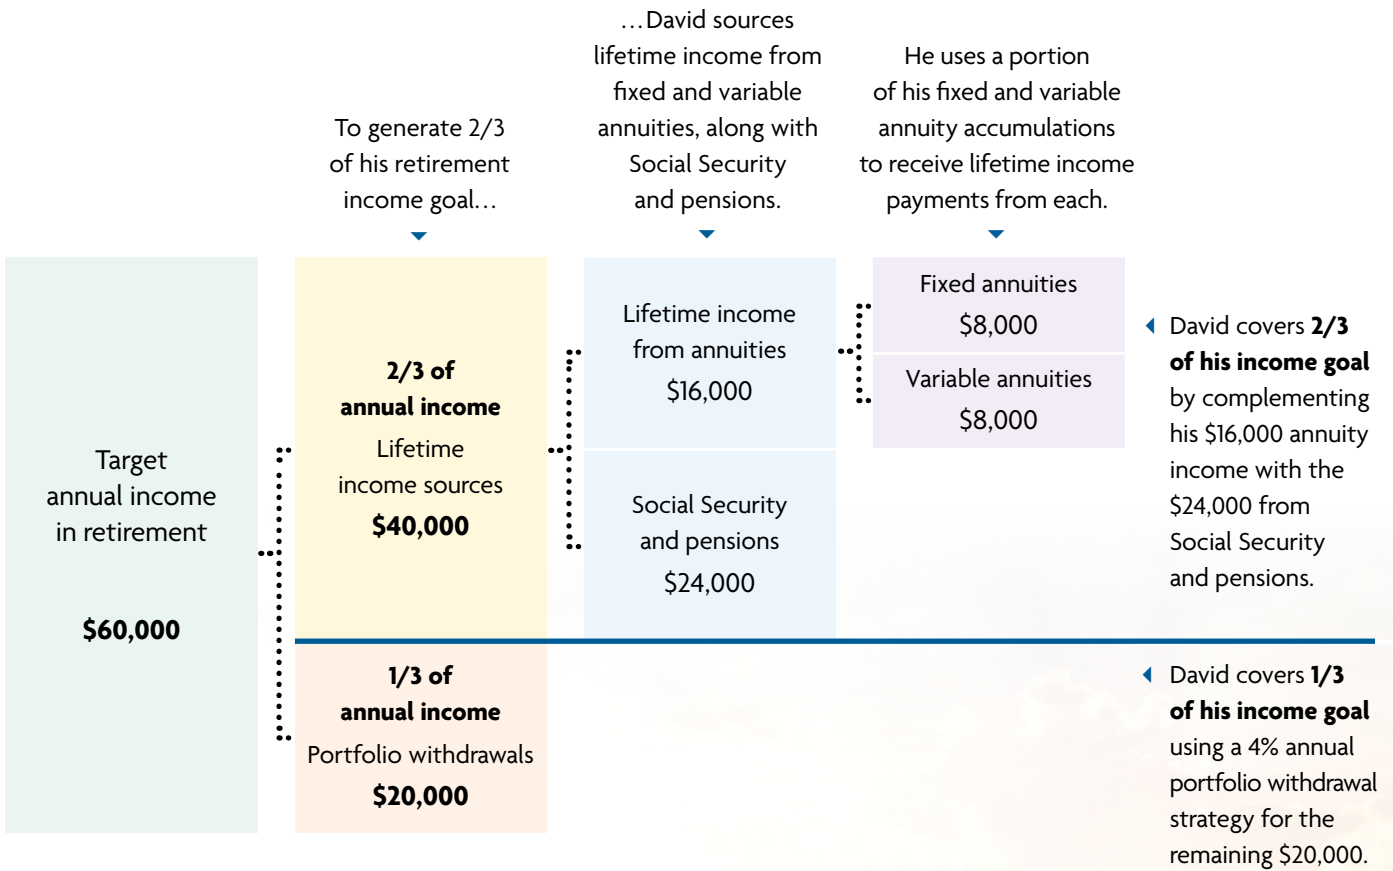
To generate 2/3 of his retirement income goal…

…David sources lifetime income from fixed and variable annuities, along with Social Security and pensions.

He uses a portion of his fixed and variable annuity accumulations to receive lifetime income payments from each.

Target annual income in retirement

**$60,000**

**2/3 of annual income**
Lifetime income sources
**$40,000**

Lifetime income from annuities
$16,000

Fixed annuities
$8,000

Variable annuities
$8,000

Social Security and pensions
$24,000

David covers **2/3 of his income goal** by complementing his $16,000 annuity income with the $24,000 from Social Security and pensions.

**1/3 of annual income**
Portfolio withdrawals
**$20,000**

David covers **1/3 of his income goal** using a 4% annual portfolio withdrawal strategy for the remaining $20,000.